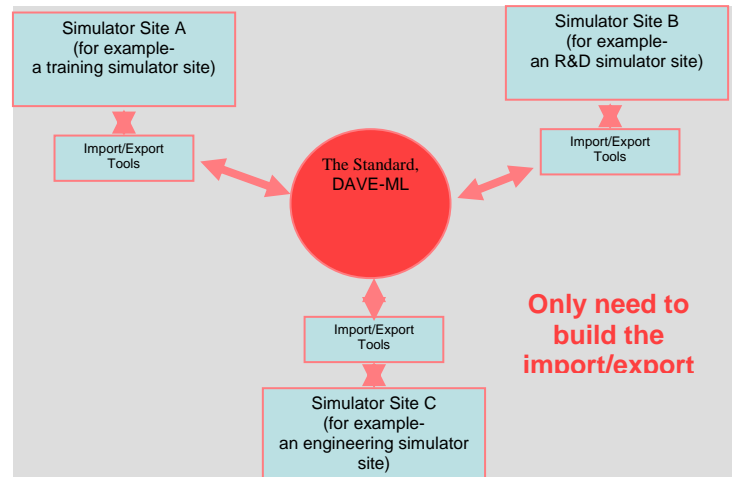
Simulator Site A
(for example-
a training simulator site)

Simulator Site B
(for example-
an R&D simulator site)

Import/Export
Tools

The Standard,
DAVE-ML

Import/Export
Tools

Import/Export
Tools

Only need to
build the
import/export

Simulator Site C
(for example-
an engineering simulator
site)